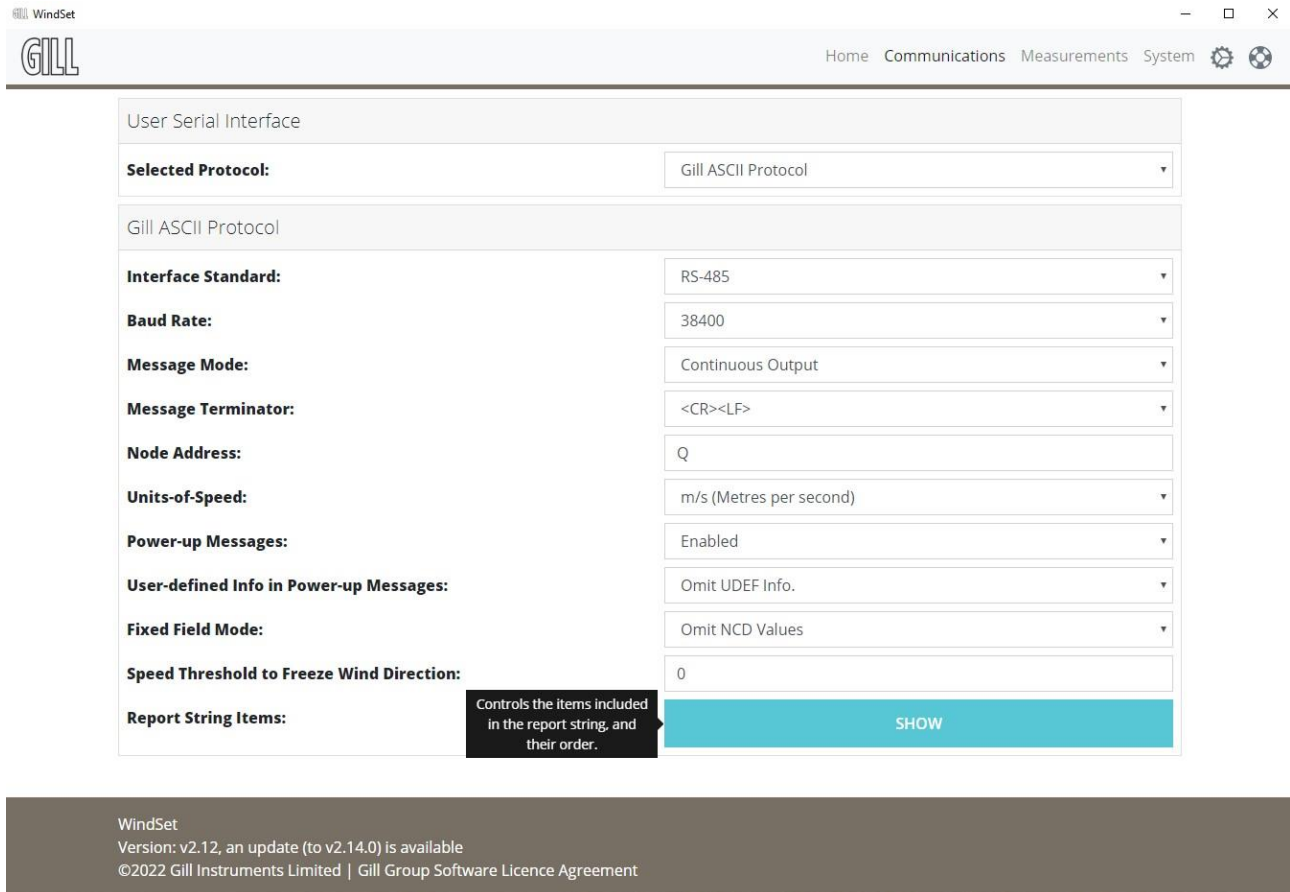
WindSet

GILL

Home Communications Measurements System

User Serial Interface

Selected Protocol: Gill ASCII Protocol

Gill ASCII Protocol

| | |
|---|---|
| Interface Standard: | RS-485 |
| Baud Rate: | 38400 |
| Message Mode: | Continuous Output |
| Message Terminator: | <CR><LF> |
| Node Address: | Q |
| Units-of-Speed: | m/s (Metres per second) |
| Power-up Messages: | Enabled |
| User-defined Info in Power-up Messages: | Omit UDEF Info. |
| Fixed Field Mode: | Omit NCD Values |
| Speed Threshold to Freeze Wind Direction: | 0 |
| Report String Items: | SHOW |

Controls the items included in the report string, and their order.

WindSet
Version: v2.12, an update (to v2.14.0) is available
©2022 Gill Instruments Limited | Gill Group Software Licence Agreement